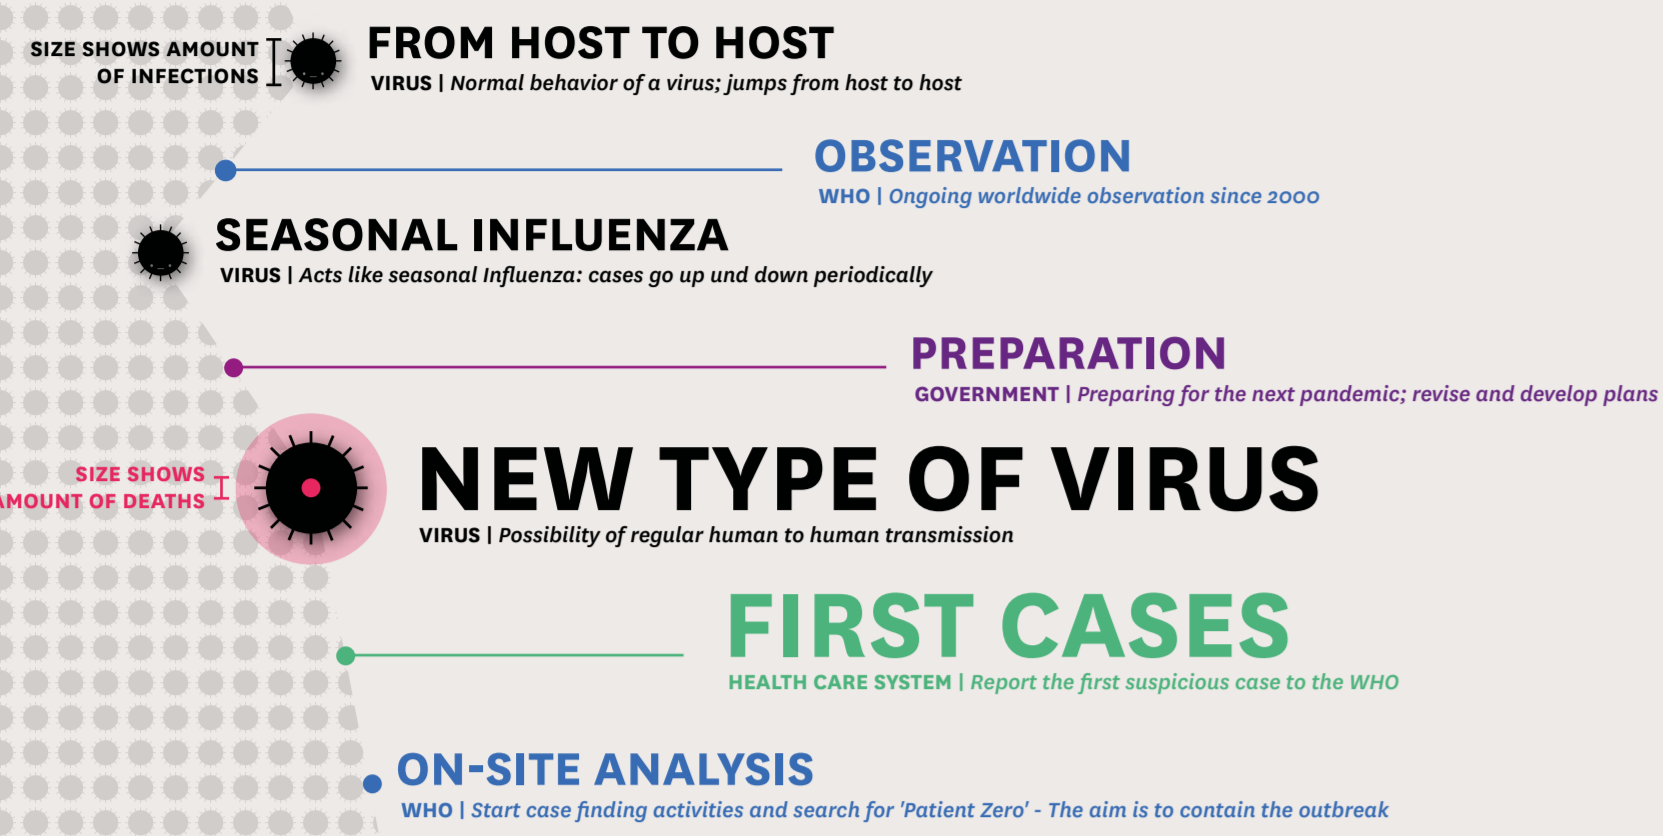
SIZE SHOWS AMOUNT OF INFECTIONS

FROM HOST TO HOST
VIRUS | Normal behavior of a virus; jumps from host to host

OBSERVATION
WHO | Ongoing worldwide observation since 2000

SEASONAL INFLUENZA
VIRUS | Acts like seasonal Influenza: cases go up und down periodically

PREPARATION
GOVERNMENT | Preparing for the next pandemic; revise and develop plans

SIZE SHOWS AMOUNT OF DEATHS

NEW TYPE OF VIRUS
VIRUS | Possibility of regular human to human transmission

FIRST CASES
HEALTH CARE SYSTEM | Report the first suspicious case to the WHO

ON-SITE ANALYSIS
WHO | Start case finding activities and search for 'Patient Zero' - The aim is to contain the outbreak